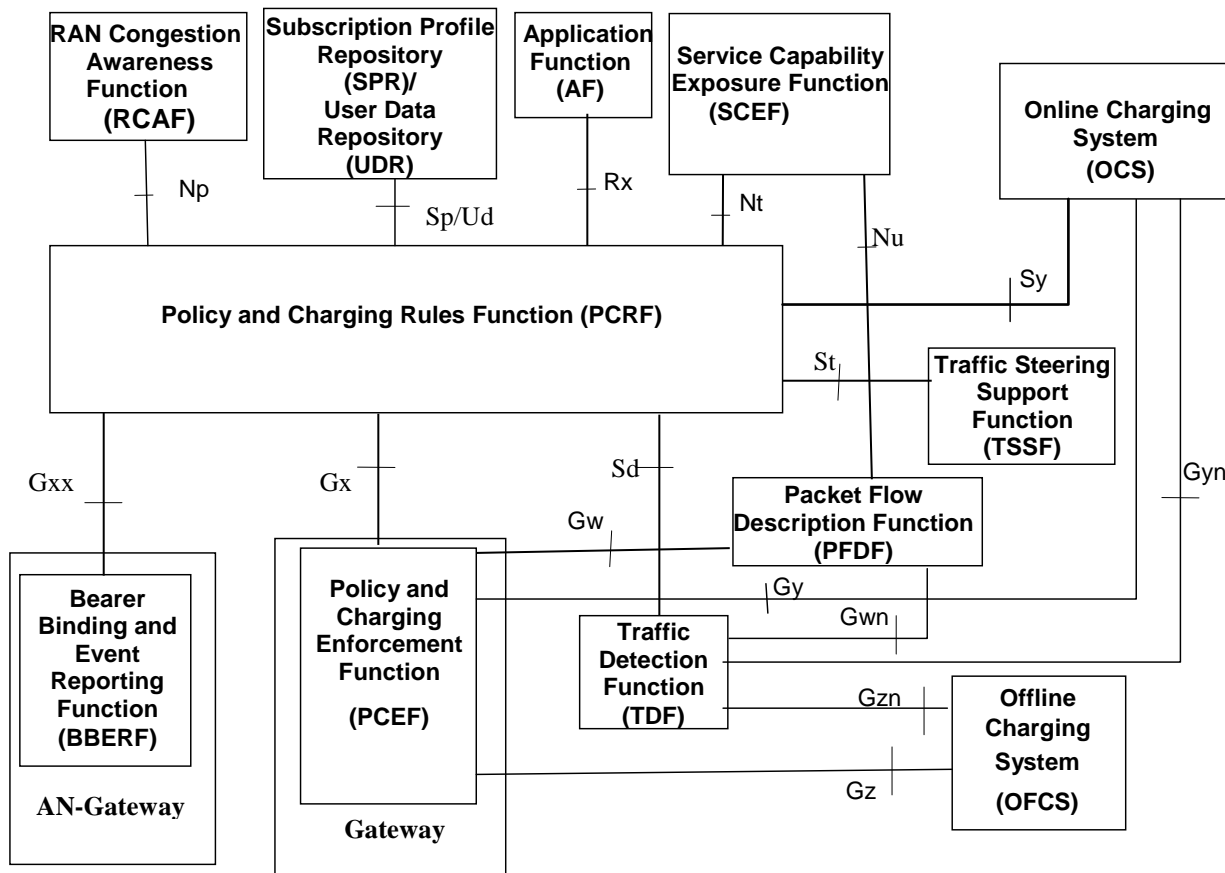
RAN Congestion Awareness Function (RCAF)

Subscription Profile Repository (SPR)/ User Data Repository (UDR)

Application Function (AF)

Service Capability Exposure Function (SCEF)

Online Charging System (OCS)

Np

Sp/Ud

Rx

Nt

Nu

Sy

Policy and Charging Rules Function (PCRF)

St

Traffic Steering Support Function (TSSF)

Gxx

Gx

Sd

Packet Flow Description Function (PFDF)

Gyn

Gw

Bearer Binding and Event Reporting Function (BBERF)

Policy and Charging Enforcement Function

(PCEF)

Gy

Gwn

Traffic Detection Function (TDF)

Gzn

Offline Charging System (OFCS)

Gz

AN-Gateway

Gateway